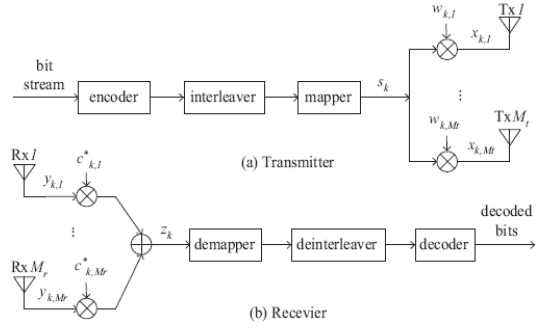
bit stream

encoder

interleaver

mapper

$s_k$

$w_{k,1}$

$x_{k,1}$

Tx $1$

⋮

$w_{k,Mt}$

$x_{k,Mt}$

Tx $M_t$

(a) Transmitter

Rx $1$

$y_{k,1}$

$c^*_{k,1}$

⋮

Rx $M_r$

$y_{k,Mr}$

$c^*_{k,Mr}$

$z_k$

demapper

deinterleaver

decoder

decoded bits

(b) Recevier